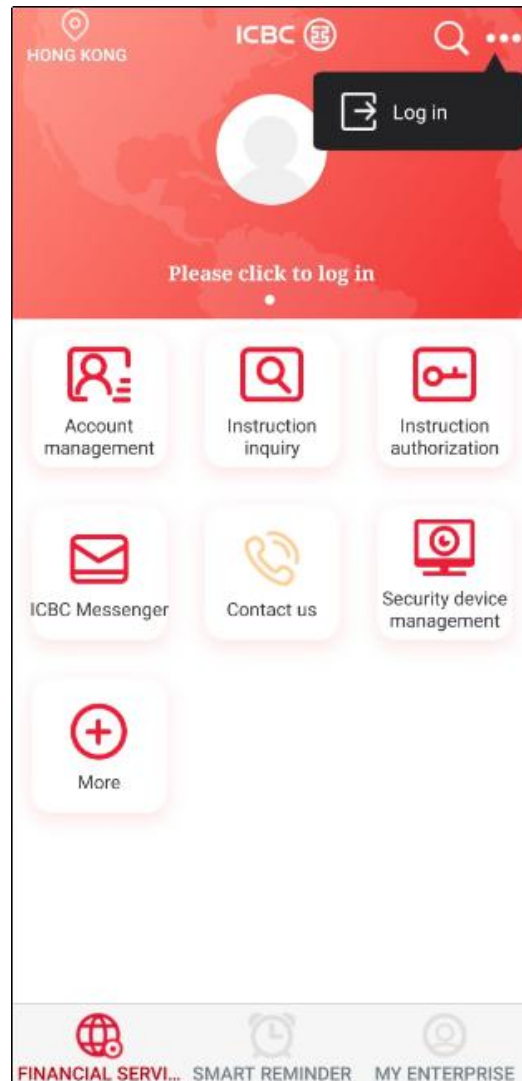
HONG KONG

ICBC

Log in

Please click to log in

Account management

Instruction inquiry

Instruction authorization

ICBC Messenger

Contact us

Security device management

More

FINANCIAL SERVI...

SMART REMINDER

MY ENTERPRISE